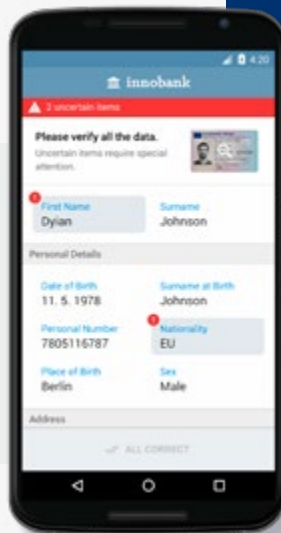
4:20

innobank

2 uncertain items

Please verify all the data.
Uncertain items require special attention.

First Name
Dyian

Surname
Johnson

Personal Details

Date of Birth
11. 5. 1978

Surname at Birth
Johnson

Personal Number
7805116787

Nationality
EU

Place of Birth
Berlin

Sex
Male

Address

ALL CORRECT